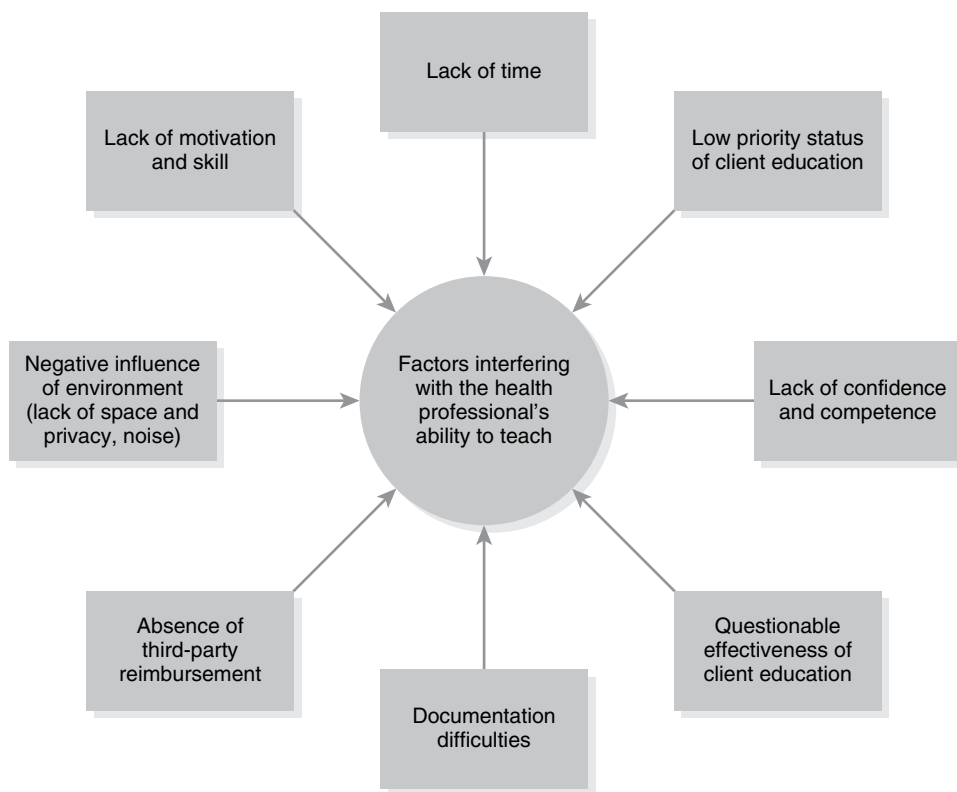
Lack of time

Lack of motivation and skill

Low priority status of client education

Negative influence of environment (lack of space and privacy, noise)

Factors interfering with the health professional's ability to teach

Lack of confidence and competence

Absence of third-party reimbursement

Questionable effectiveness of client education

Documentation difficulties